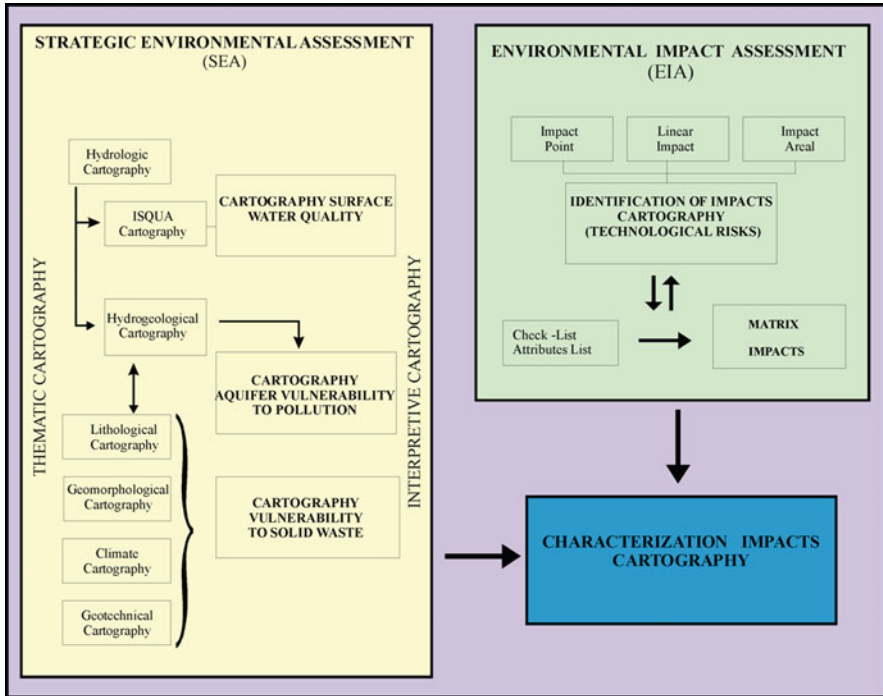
STRATEGIC ENVIRONMENTAL ASSESSMENT (SEA)

THEMATIC CARTOGRAPHY

Hydrologic Cartography

ISQUA Cartography

CARTOGRAPHY SURFACE WATER QUALITY

Hydrogeological Cartography

CARTOGRAPHY AQUIFER VULNERABILITY TO POLLUTION

Lithological Cartography

Geomorphological Cartography

CARTOGRAPHY VULNERABILITY TO SOLID WASTE

Climate Cartography

Geotechnical Cartography

INTERPRETIVE CARTOGRAPHY

ENVIRONMENTAL IMPACT ASSESSMENT (EIA)

Impact Point

Linear Impact

Impact Areal

IDENTIFICATION OF IMPACTS CARTOGRAPHY (TECHNOLOGICAL RISKS)

Check -List Attributes List

MATRIX IMPACTS

CHARACTERIZATION IMPACTS CARTOGRAPHY